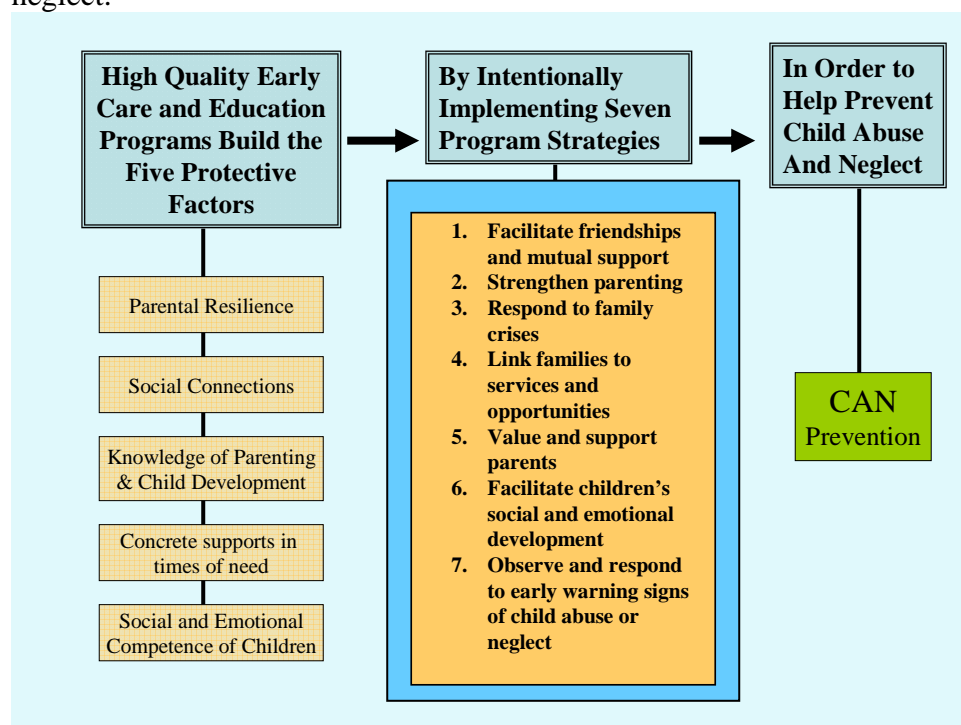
neglect.

High Quality Early Care and Education Programs Build the Five Protective Factors

By Intentionally Implementing Seven Program Strategies

In Order to Help Prevent Child Abuse And Neglect

Parental Resilience

Social Connections

Knowledge of Parenting & Child Development

Concrete supports in times of need

Social and Emotional Competence of Children

1. Facilitate friendships and mutual support
2. Strengthen parenting
3. Respond to family crises
4. Link families to services and opportunities
5. Value and support parents
6. Facilitate children's social and emotional development
7. Observe and respond to early warning signs of child abuse or neglect

CAN Prevention